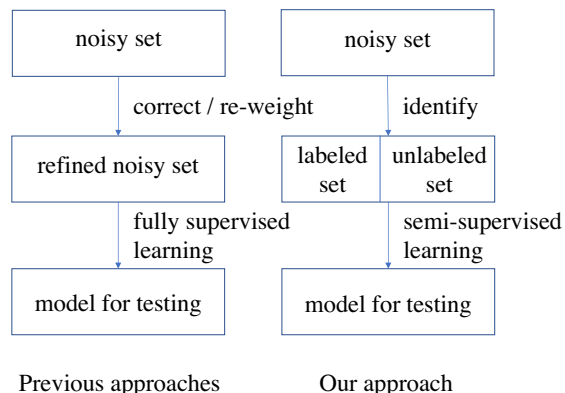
noisy set

correct / re-weight

refined noisy set

fully supervised learning

model for testing

Previous approaches

noisy set

identify

labeled set

unlabeled set

semi-supervised learning

model for testing

Our approach